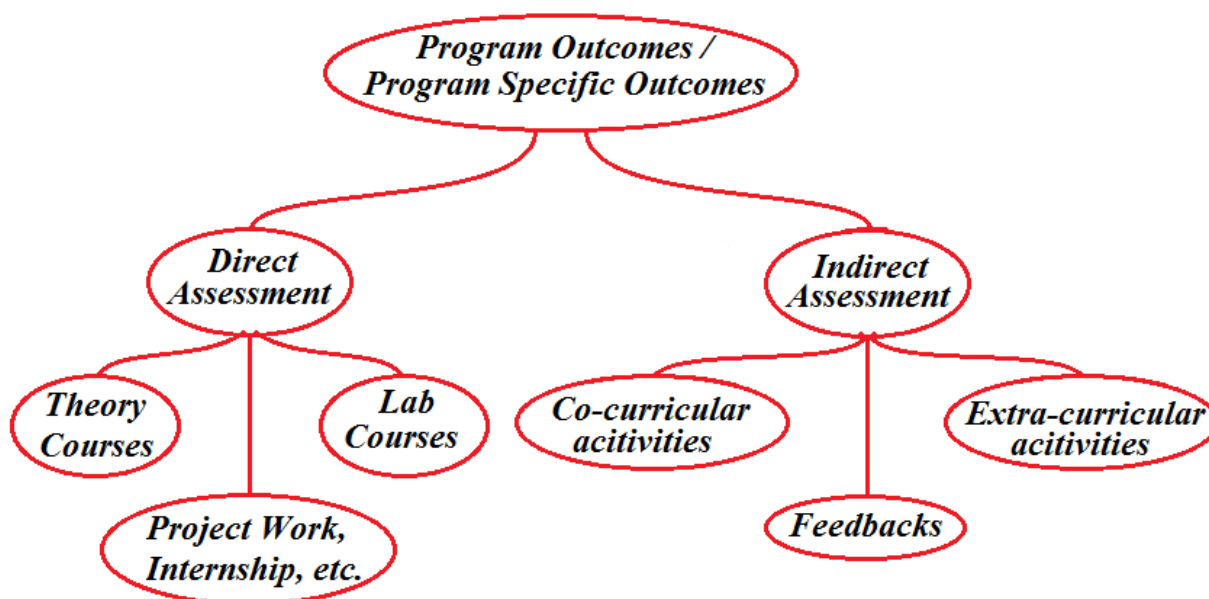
Program Outcomes / Program Specific Outcomes

Direct Assessment

Indirect Assessment

Theory Courses

Lab Courses

Project Work, Internship, etc.

Co-curricular acitivities

Extra-curricular acitivities

Feedbacks